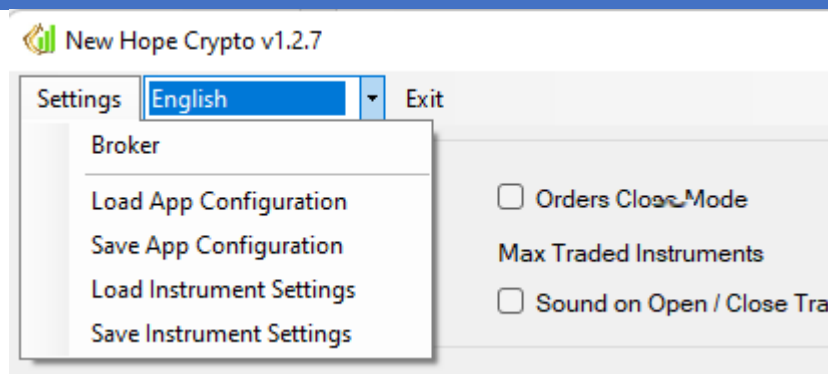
New Hope Crypto v1.2.7

Settings English Exit

Broker

Load App Configuration

Save App Configuration

Load Instrument Settings

Save Instrument Settings

Orders Close Mode

Max Traded Instruments

Sound on Open / Close Tra